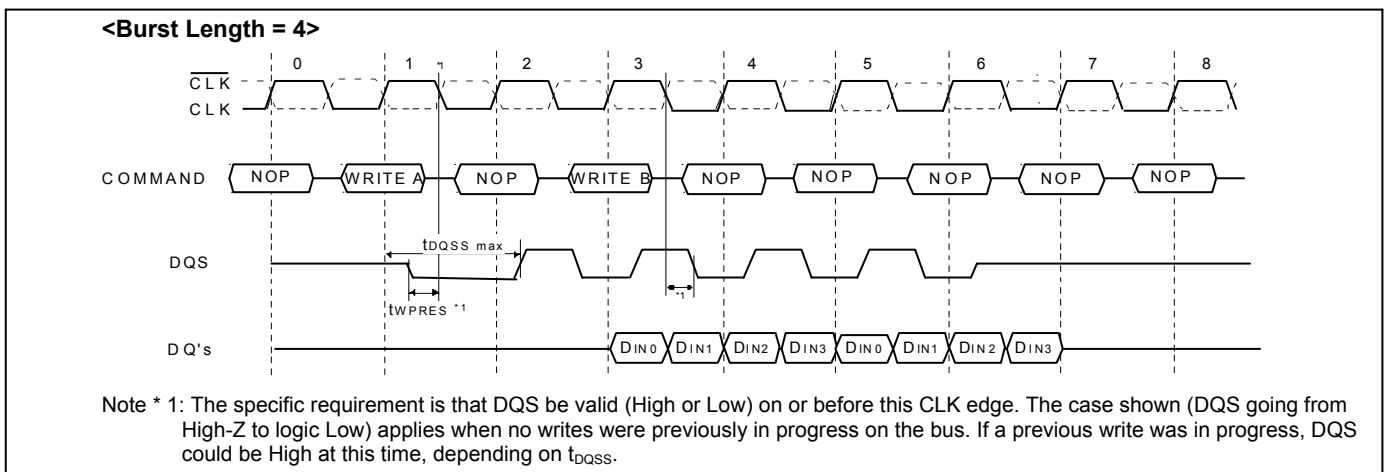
**<Burst Length = 4>**

0 1 2 3 4 5 6 7 8

$\overline{CLK}$

CLK

COMMAND NOP WRITE A NOP WRITE B NOP NOP NOP NOP NOP

$t_{DQSS\ max}$

DQS

$t_{WPRES}$ *1

*1

DQ's $D_{IN0}$ $D_{IN1}$ $D_{IN2}$ $D_{IN3}$ $D_{IN0}$ $D_{IN1}$ $D_{IN2}$ $D_{IN3}$

Note * 1: The specific requirement is that DQS be valid (High or Low) on or before this CLK edge. The case shown (DQS going from High-Z to logic Low) applies when no writes were previously in progress on the bus. If a previous write was in progress, DQS could be High at this time, depending on $t_{DQSS}$.